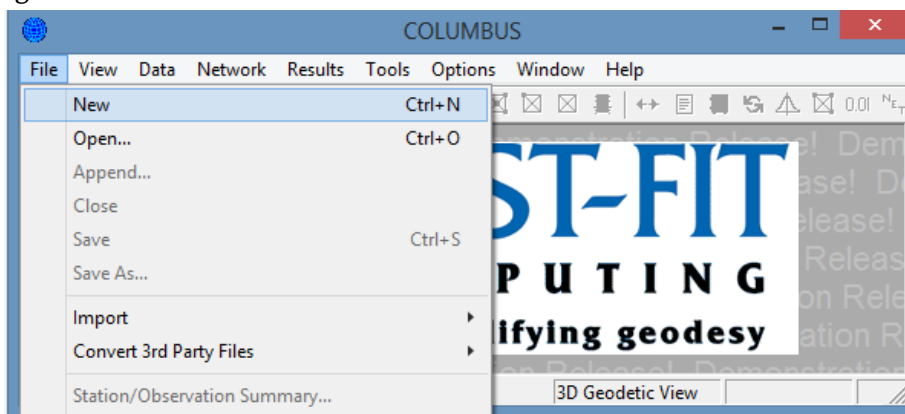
COLUMBUS

File View Data Network Results Tools Options Window Help

New Ctrl+N
Open... Ctrl+O
Append...
Close
Save Ctrl+S
Save As...
Import
Convert 3rd Party Files
Station/Observation Summary...

0.0

Demonstration Release! Demonstration Release! Demonstration Release! Demonstration Release! Demonstration Release! Demonstration Release! Demonstration

ST-FIT
PUTING
lifying geodesy

3D Geodetic View